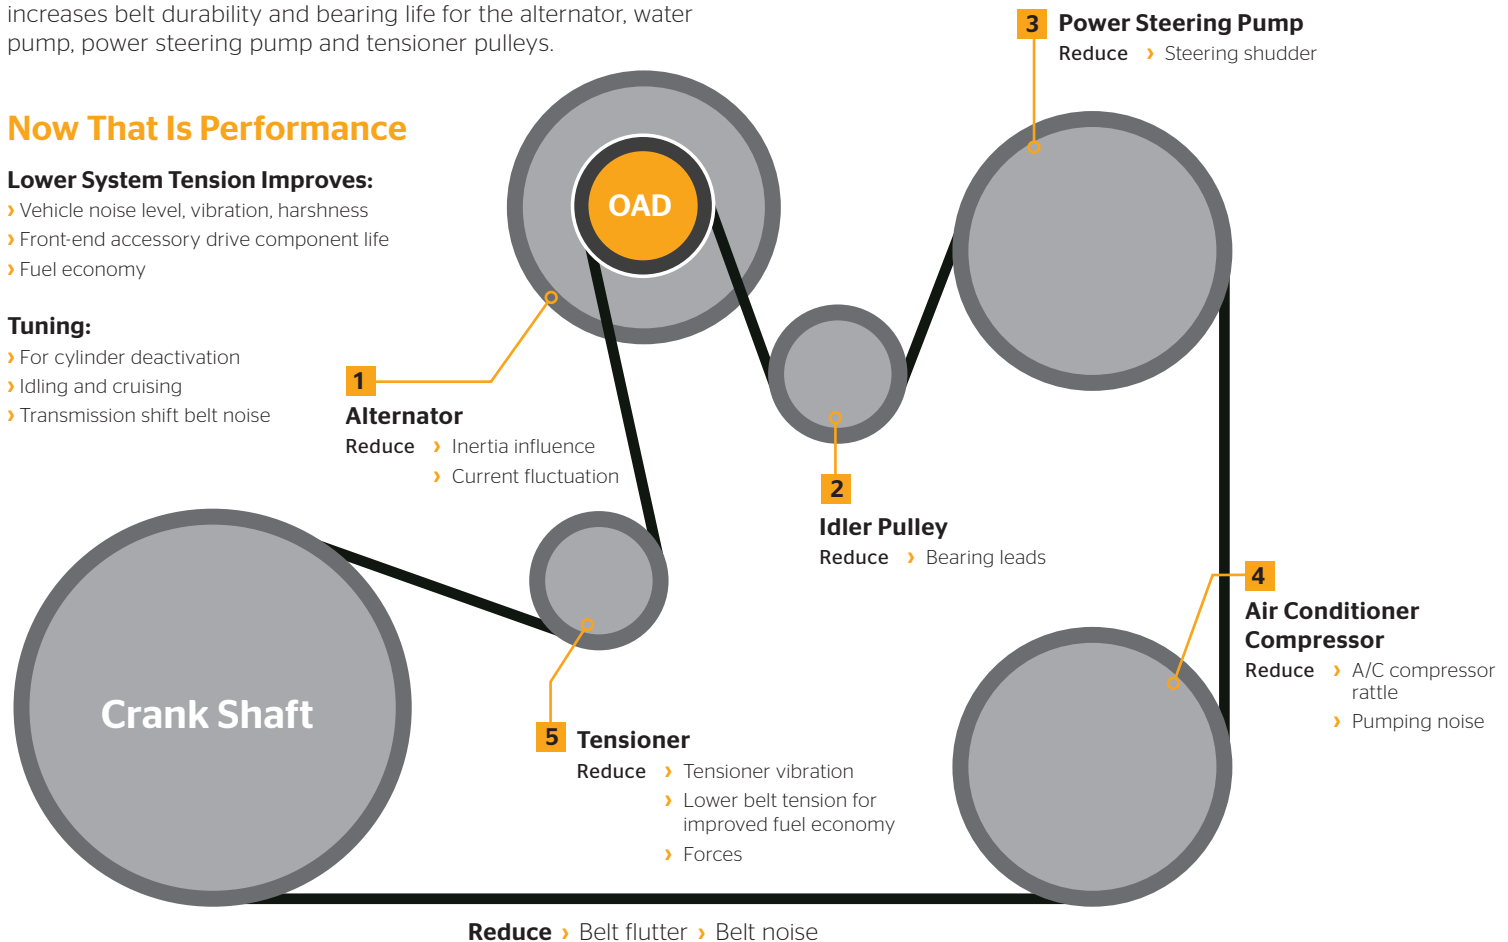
increases belt durability and bearing life for the alternator, water pump, power steering pump and tensioner pulleys.

Now That Is Performance

Lower System Tension Improves:
› Vehicle noise level, vibration, harshness
› Front-end accessory drive component life
› Fuel economy

Tuning:
› For cylinder deactivation
› Idling and cruising
› Transmission shift belt noise

OAD

3 Power Steering Pump
Reduce › Steering shudder

1 Alternator
Reduce › Inertia influence
› Current fluctuation

2 Idler Pulley
Reduce › Bearing leads

4 Air Conditioner Compressor
Reduce › A/C compressor rattle
› Pumping noise

Crank Shaft

5 Tensioner
Reduce › Tensioner vibration
› Lower belt tension for improved fuel economy
› Forces

Reduce › Belt flutter › Belt noise